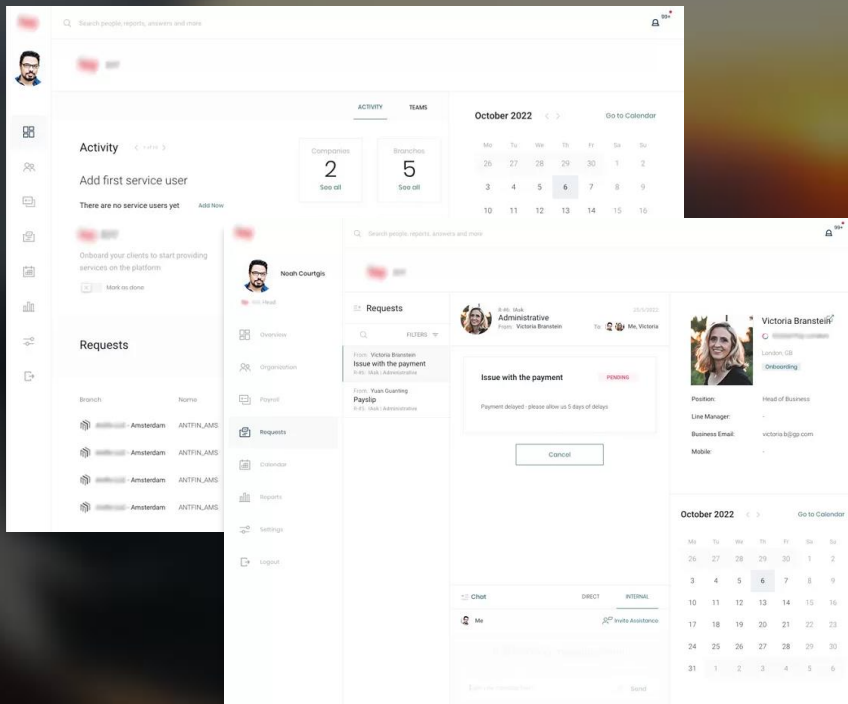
Search people, reports, answers and more

99+

ACTIVITY TEAMS

Activity

Add first service user

There are no service users yet Add Now

Onboard your clients to start providing services on the platform

Mark as done

Companies
2
See all

Branches
5
See all

October 2022 Go to Calendar

| Mo | Tu | We | Th | Fr | Sa | Su |
|---|---|---|---|---|---|---|
| 26 | 27 | 28 | 29 | 30 | 1 | 2 |
| 3 | 4 | 5 | 6 | 7 | 8 | 9 |
| 10 | 11 | 12 | 13 | 14 | 15 | 16 |

Requests

| Branch | Name |
|---|---|
| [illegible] - Amsterdam | ANTFIN_AMS |
| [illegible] - Amsterdam | ANTFIN_AMS |
| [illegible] - Amsterdam | ANTFIN_AMS |
| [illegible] - Amsterdam | ANTFIN_AMS |

Search people, reports, answers and more

99+

Noah Courtgis

Overview
Organization
Payroll
Requests
Calendar
Reports
Settings
Logout

Requests

FILTERS

From: Victoria Branstein
Issue with the payment
Administrative

From: Yuan Guanting
Payslip
Administrative

Administrative
From: Victoria Branstein
To: Me, Victoria

Issue with the payment PENDING

Payment delayed - please allow us 5 days of delays

Cancel

Chat DIRECT INTERNAL

Me Invite Assistance

Send

Victoria Branstein
London, GB
Onboarding

Position: Head of Business
Line Manager: -
Business Email: victoria.b@gp.com
Mobile: -

October 2022 Go to Calendar

| Mo | Tu | We | Th | Fr | Sa | Su |
|---|---|---|---|---|---|---|
| 26 | 27 | 28 | 29 | 30 | 1 | 2 |
| 3 | 4 | 5 | 6 | 7 | 8 | 9 |
| 10 | 11 | 12 | 13 | 14 | 15 | 16 |
| 17 | 18 | 19 | 20 | 21 | 22 | 23 |
| 24 | 25 | 26 | 27 | 28 | 29 | 30 |
| 31 | 1 | 2 | 3 | 4 | 5 | 6 |